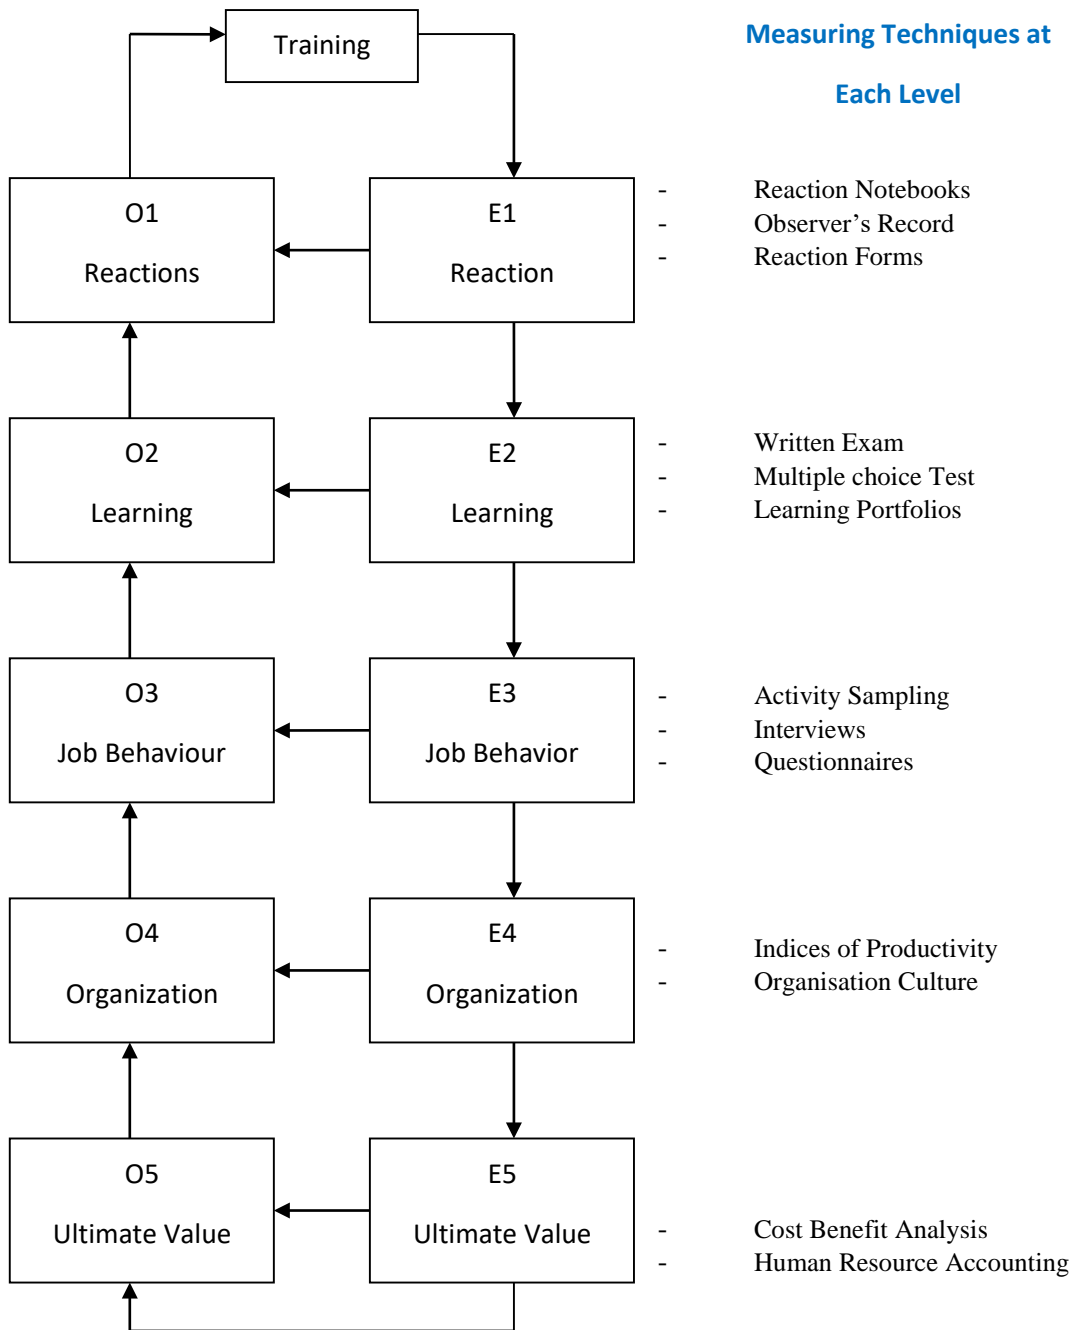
Training

Measuring Techniques at Each Level

O1
Reactions

E1
Reaction

- Reaction Notebooks
- Observer's Record
- Reaction Forms

O2
Learning

E2
Learning

- Written Exam
- Multiple choice Test
- Learning Portfolios

O3
Job Behaviour

E3
Job Behavior

- Activity Sampling
- Interviews
- Questionnaires

O4
Organization

E4
Organization

- Indices of Productivity
- Organisation Culture

O5
Ultimate Value

E5
Ultimate Value

- Cost Benefit Analysis
- Human Resource Accounting